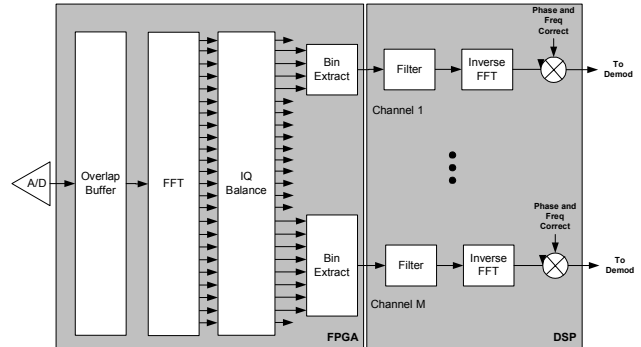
Phase and Freq Correct

Bin Extract

Filter

Inverse FFT

To Demod

Channel 1

A/D

Overlap Buffer

FFT

IQ Balance

Phase and Freq Correct

Bin Extract

Filter

Inverse FFT

To Demod

Channel M

FPGA

DSP